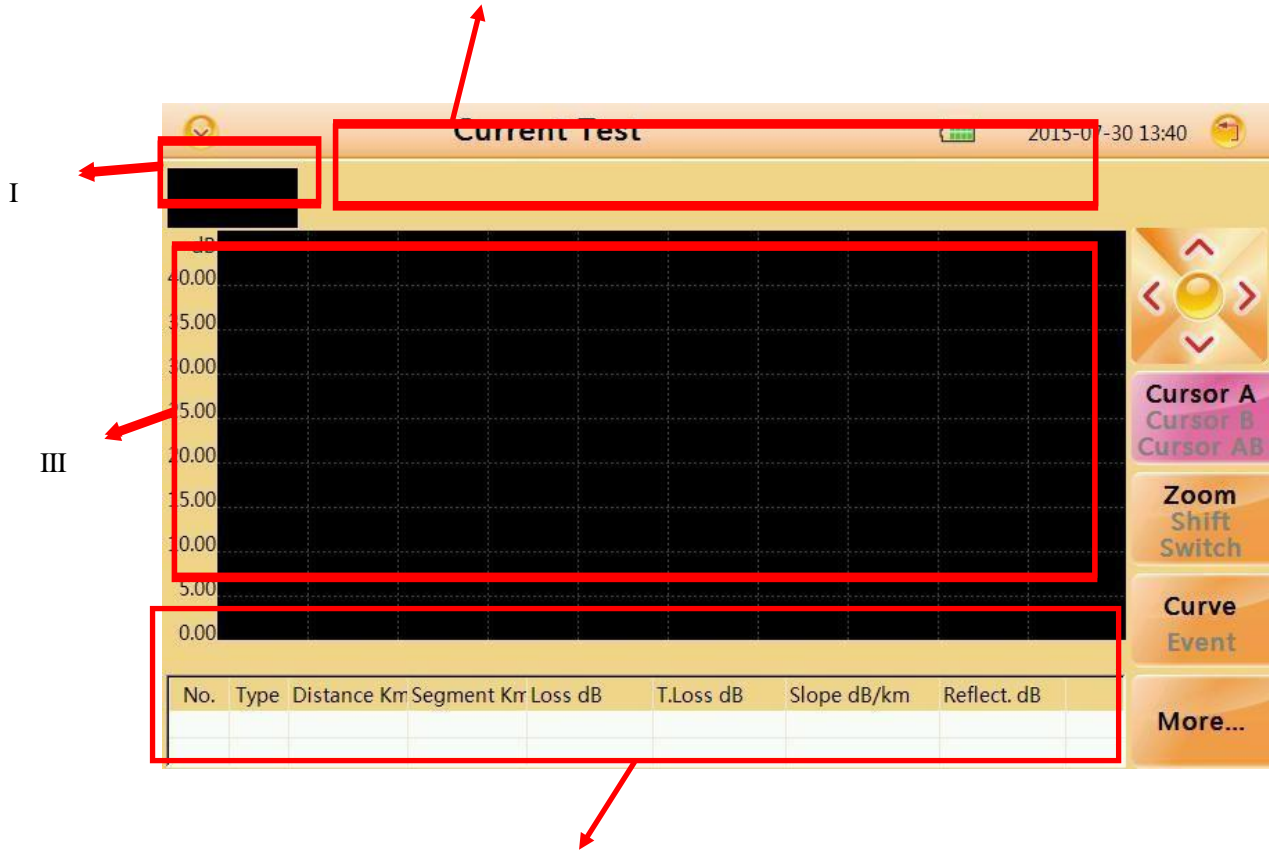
Current Test

2015-07-30 13:40

I

III

dB
40.00
35.00
30.00
25.00
20.00
15.00
10.00
5.00
0.00

Cursor A
Cursor B
Cursor AB

Zoom
Shift
Switch

Curve
Event

More...

| No. | Type | Distance Km | Segment Km | Loss dB | T.Loss dB | Slope dB/km | Reflect. dB |
|---|---|---|---|---|---|---|---|
| | | | | | | | |